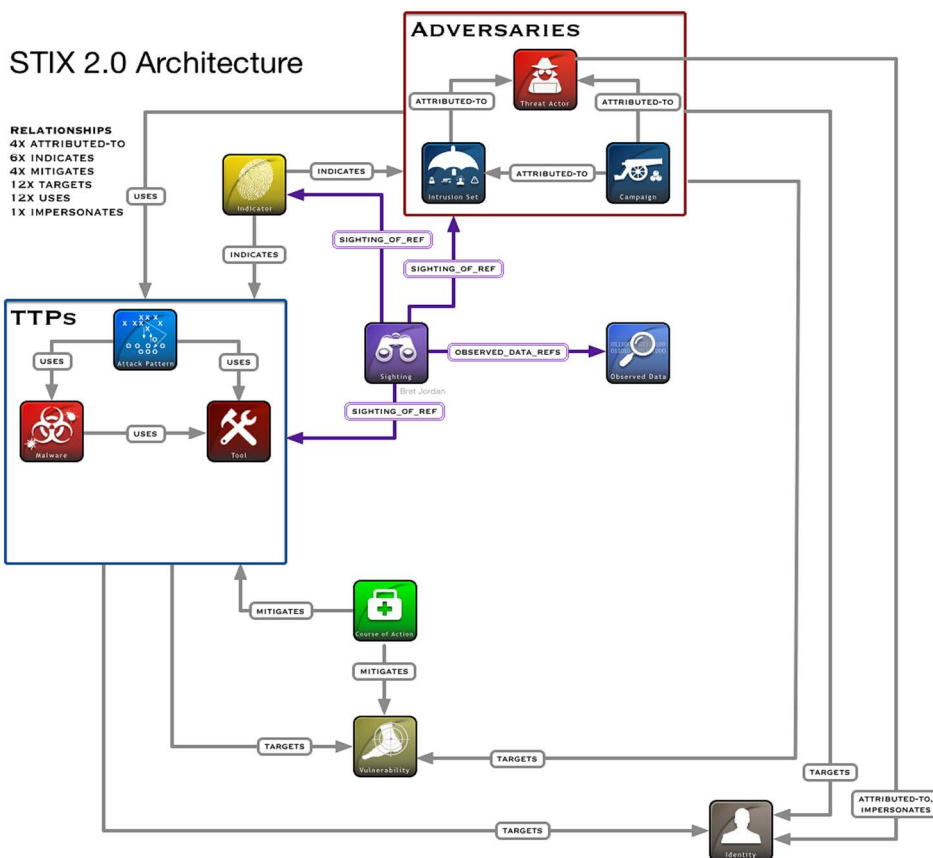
STIX 2.0 Architecture

RELATIONSHIPS
4X ATTRIBUTED-TO
6X INDICATES
4X MITIGATES
12X TARGETS
12X USES
1X IMPERSONATES

ADVERSARIES

ATTRIBUTED-TO
Threat Actor
ATTRIBUTED-TO
Intrusion Set
ATTRIBUTED-TO
Campaign

USES
INDICATES
Indicator
INDICATES
SIGHTING_OF_REF
SIGHTING_OF_REF

TTPs
Attack Pattern
USES
USES
Malware
USES
Tool

Sighting
Bret Jordan
OBSERVED_DATA_REFS
Observed Data
SIGHTING_OF_REF

MITIGATES
Course of Action
MITIGATES
TARGETS
Vulnerability
TARGETS
TARGETS
ATTRIBUTED-TO, IMPERSONATES
TARGETS
Identity